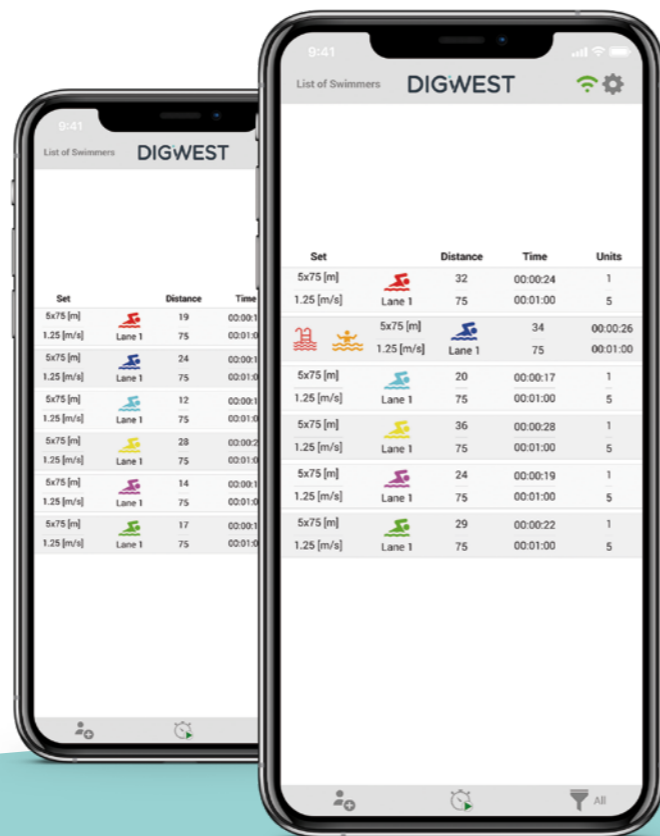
9:41

List of Swimmers DIGWEST

| Set | | Distance | Time |
|---|---|---|---|
| 5x75 [m] 1.25 [m/s] | Lane 1 | 19 75 | 00:00:1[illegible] 00:01:0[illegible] |
| 5x75 [m] 1.25 [m/s] | Lane 1 | 24 75 | 00:00:1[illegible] 00:01:0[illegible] |
| 5x75 [m] 1.25 [m/s] | Lane 1 | 12 75 | 00:00:1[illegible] 00:01:0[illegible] |
| 5x75 [m] 1.25 [m/s] | Lane 1 | 28 75 | 00:00:2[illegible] 00:01:0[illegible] |
| 5x75 [m] 1.25 [m/s] | Lane 1 | 14 75 | 00:00:1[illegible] 00:01:0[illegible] |
| 5x75 [m] 1.25 [m/s] | Lane 1 | 17 75 | 00:00:1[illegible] 00:01:0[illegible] |

9:41

List of Swimmers DIGWEST

| Set | | Distance | Time | Units |
|---|---|---|---|---|
| 5x75 [m] 1.25 [m/s] | Lane 1 | 32 75 | 00:00:24 00:01:00 | 1 5 |
| 5x75 [m] 1.25 [m/s] | Lane 1 | 34 75 | 00:00:26 00:01:00 | |
| 5x75 [m] 1.25 [m/s] | Lane 1 | 20 75 | 00:00:17 00:01:00 | 1 5 |
| 5x75 [m] 1.25 [m/s] | Lane 1 | 36 75 | 00:00:28 00:01:00 | 1 5 |
| 5x75 [m] 1.25 [m/s] | Lane 1 | 24 75 | 00:00:19 00:01:00 | 1 5 |
| 5x75 [m] 1.25 [m/s] | Lane 1 | 29 75 | 00:00:22 00:01:00 | 1 5 |

All